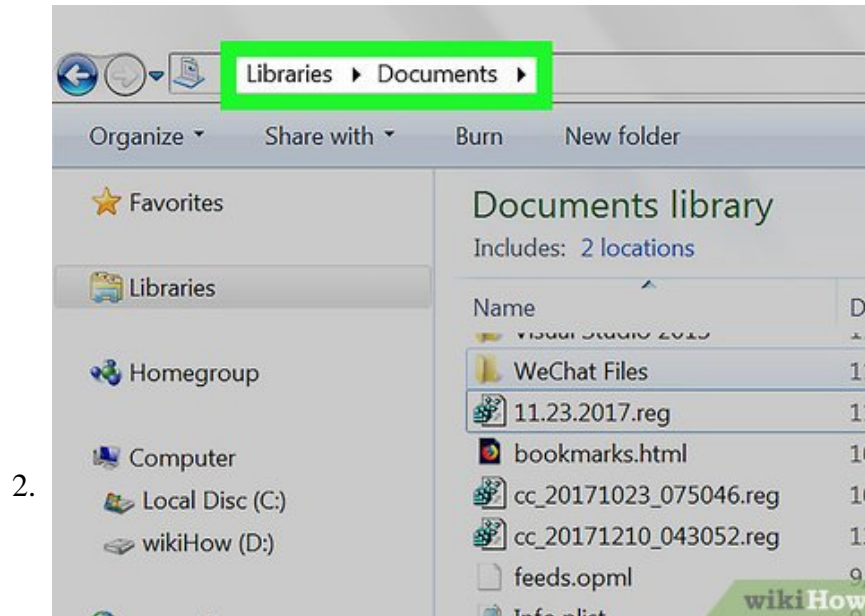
2.

Libraries ▸ Documents ▸

Organize ▾ Share with ▾ Burn New folder

Favorites

Libraries

Homegroup

Computer

Local Disc (C:)

wikiHow (D:)

Documents library

Includes: 2 locations

Name

D

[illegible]

WeChat Files

11.23.2017.reg

bookmarks.html

cc_20171023_075046.reg

cc_20171210_043052.reg

feeds.opml

Info.plist

wikiHow